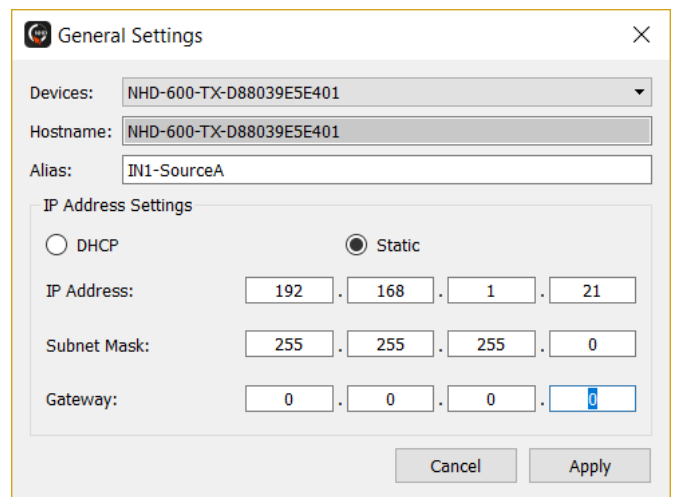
General Settings

Devices: NHD-600-TX-D88039E5E401

Hostname: NHD-600-TX-D88039E5E401

Alias: IN1-SourceA

IP Address Settings

DHCP

Static

| | | | | |
|---|---|---|---|---|
| IP Address: | 192 | 168 | 1 | 21 |
| Subnet Mask: | 255 | 255 | 255 | 0 |
| Gateway: | 0 | 0 | 0 | 0 |

Cancel

Apply